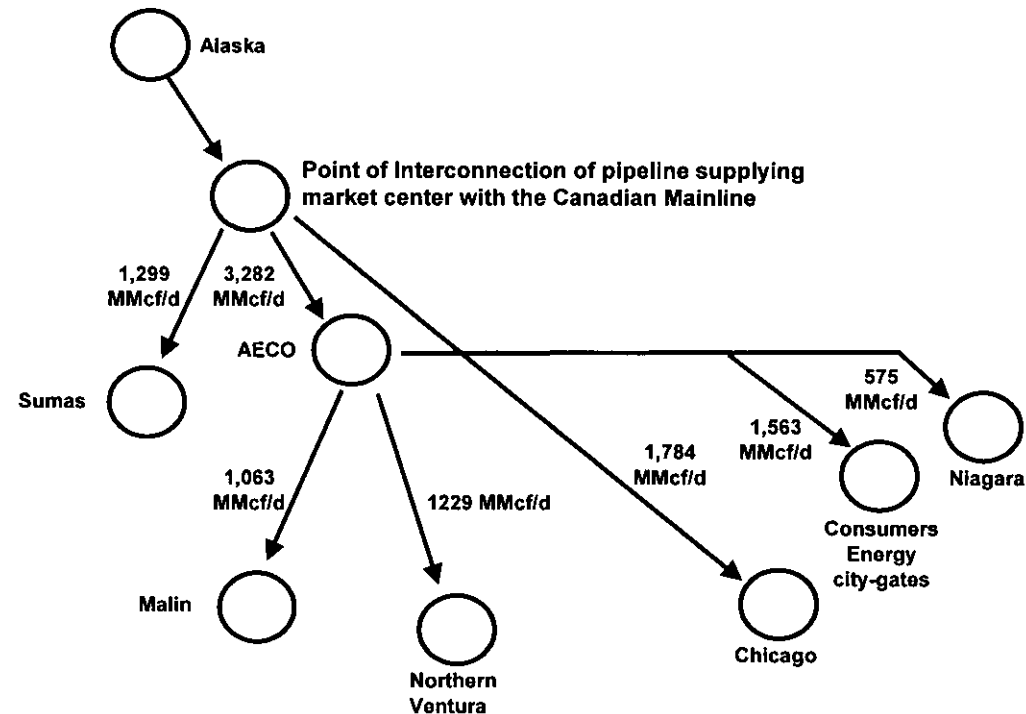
Alaska

Point of Interconnection of pipeline supplying market center with the Canadian Mainline

1,299 MMcf/d

3,282 MMcf/d

AECO

Sumas

575 MMcf/d

1,563 MMcf/d

Niagara

1,784 MMcf/d

1,063 MMcf/d

1229 MMcf/d

Consumers Energy city-gates

Malin

Northern Ventura

Chicago